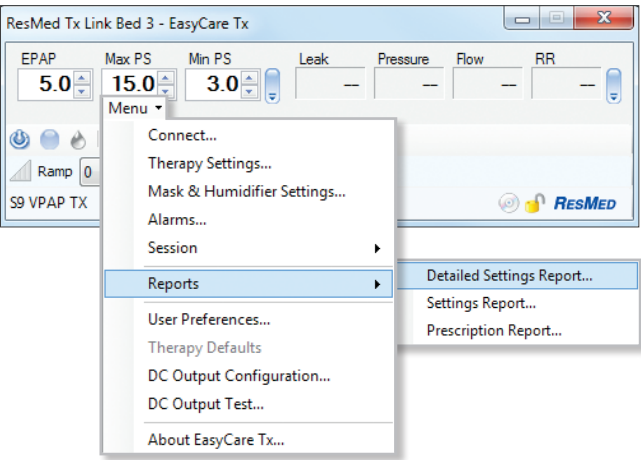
ResMed Tx Link Bed 3 - EasyCare Tx

EPAP
5.0
Max PS
15.0
Min PS
3.0
Leak
--
Pressure
--
Flow
--
RR
--

Menu

Ramp 0

S9 VPAP TX

ResMed

Connect...
Therapy Settings...
Mask & Humidifier Settings...
Alarms...
Session
Reports
User Preferences...
Therapy Defaults
DC Output Configuration...
DC Output Test...
About EasyCare Tx...

Detailed Settings Report...
Settings Report...
Prescription Report...